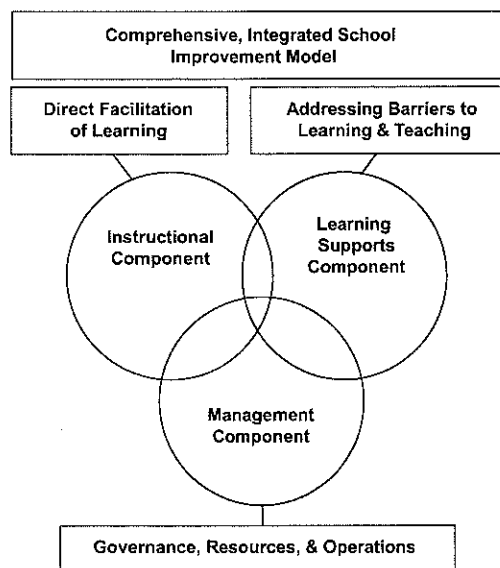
Comprehensive, Integrated School Improvement Model

Direct Facilitation of Learning

Addressing Barriers to Learning & Teaching

Instructional Component

Learning Supports Component

Management Component

Governance, Resources, & Operations